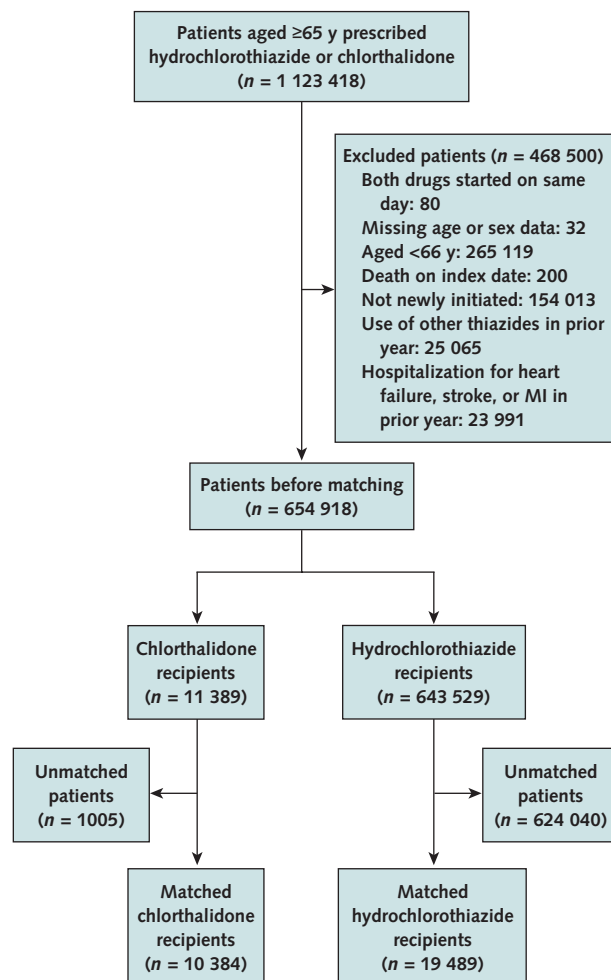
Patients aged ≥65 y prescribed hydrochlorothiazide or chlorthalidone
($n$ = 1 123 418)

Excluded patients ($n$ = 468 500)
Both drugs started on same day: 80
Missing age or sex data: 32
Aged <66 y: 265 119
Death on index date: 200
Not newly initiated: 154 013
Use of other thiazides in prior year: 25 065
Hospitalization for heart failure, stroke, or MI in prior year: 23 991

Patients before matching
($n$ = 654 918)

Chlorthalidone recipients
($n$ = 11 389)

Hydrochlorothiazide recipients
($n$ = 643 529)

Unmatched patients
($n$ = 1005)

Unmatched patients
($n$ = 624 040)

Matched chlorthalidone recipients
($n$ = 10 384)

Matched hydrochlorothiazide recipients
($n$ = 19 489)